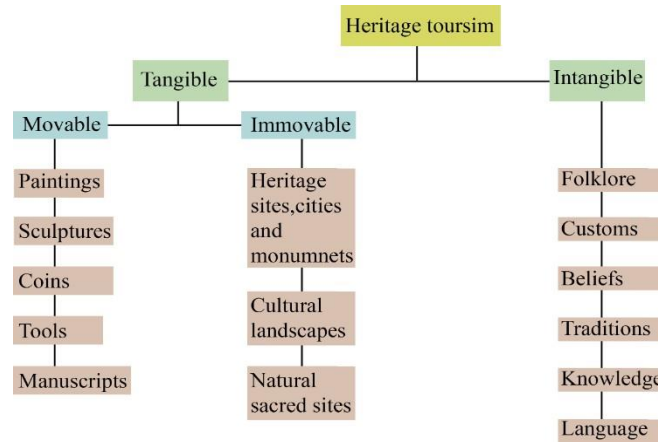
Heritage toursim

Tangible

Intangible

Movable

Immovable

Paintings

Sculptures

Coins

Tools

Manuscripts

Heritage sites,cities and monumnets

Cultural landscapes

Natural sacred sites

Folklore

Customs

Beliefs

Traditions

Knowledge

Language